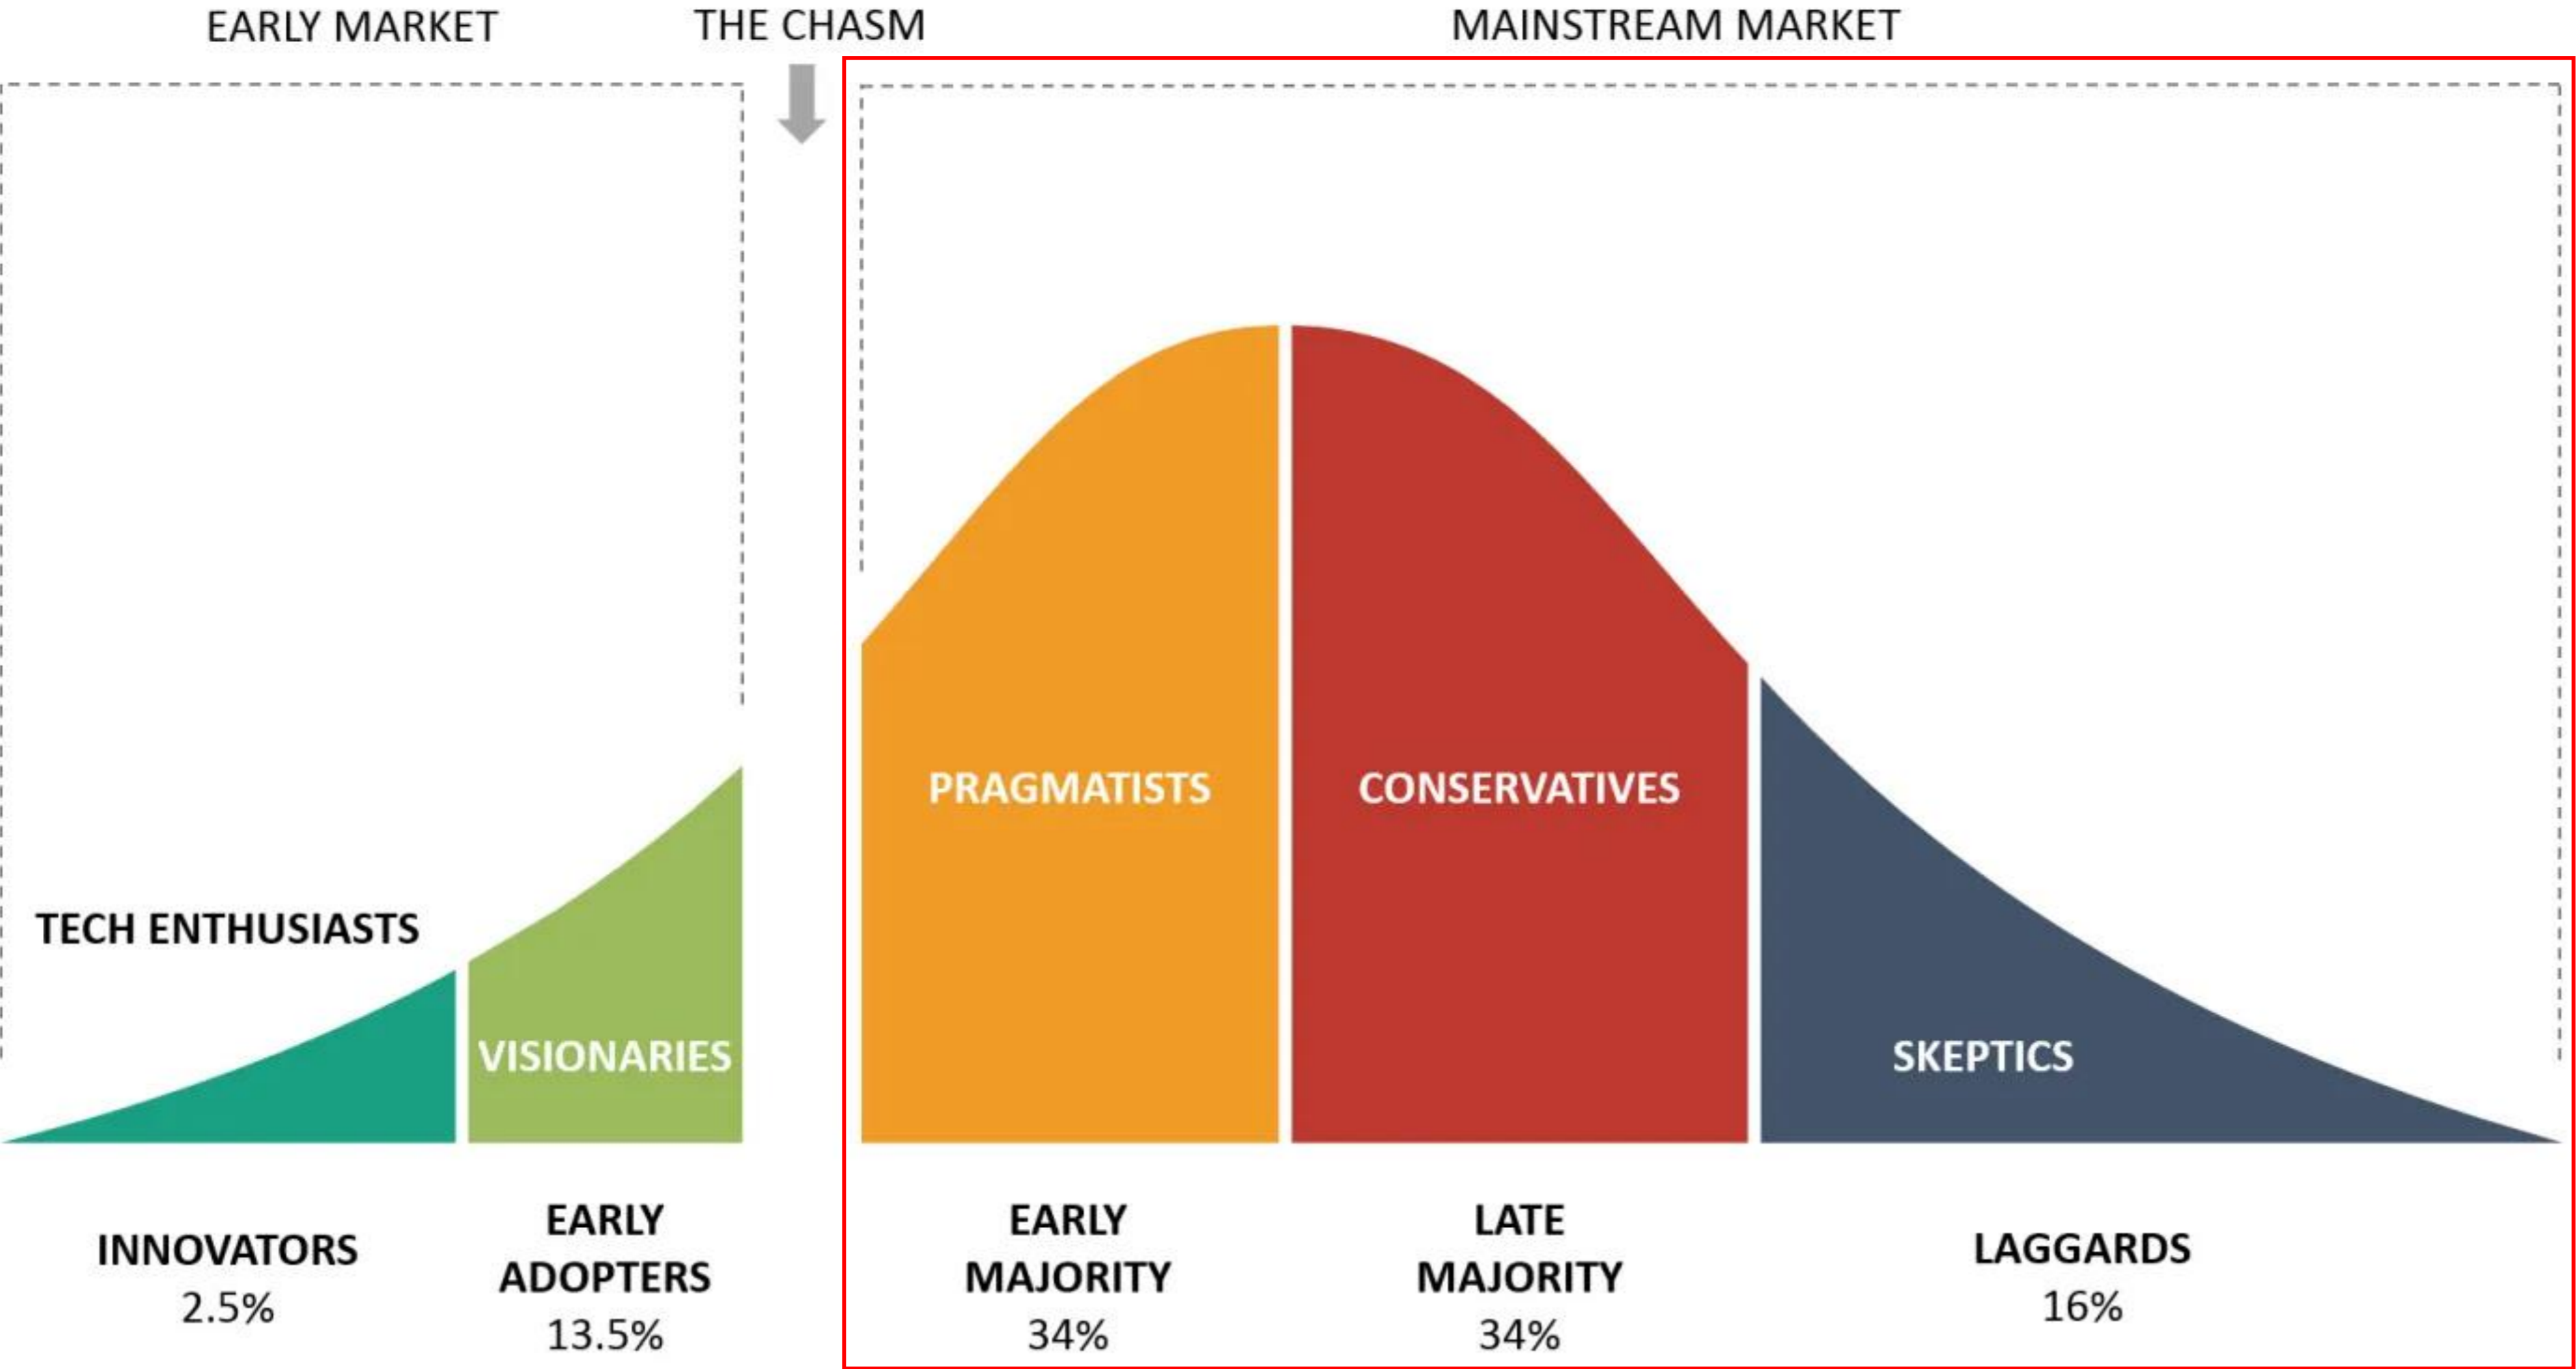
EARLY MARKET

THE CHASM

MAINSTREAM MARKET

TECH ENTHUSIASTS

VISIONARIES

PRAGMATISTS

CONSERVATIVES

SKEPTICS

INNOVATORS
2.5%

EARLY ADOPTERS
13.5%

EARLY MAJORITY
34%

LATE MAJORITY
34%

LAGGARDS
16%